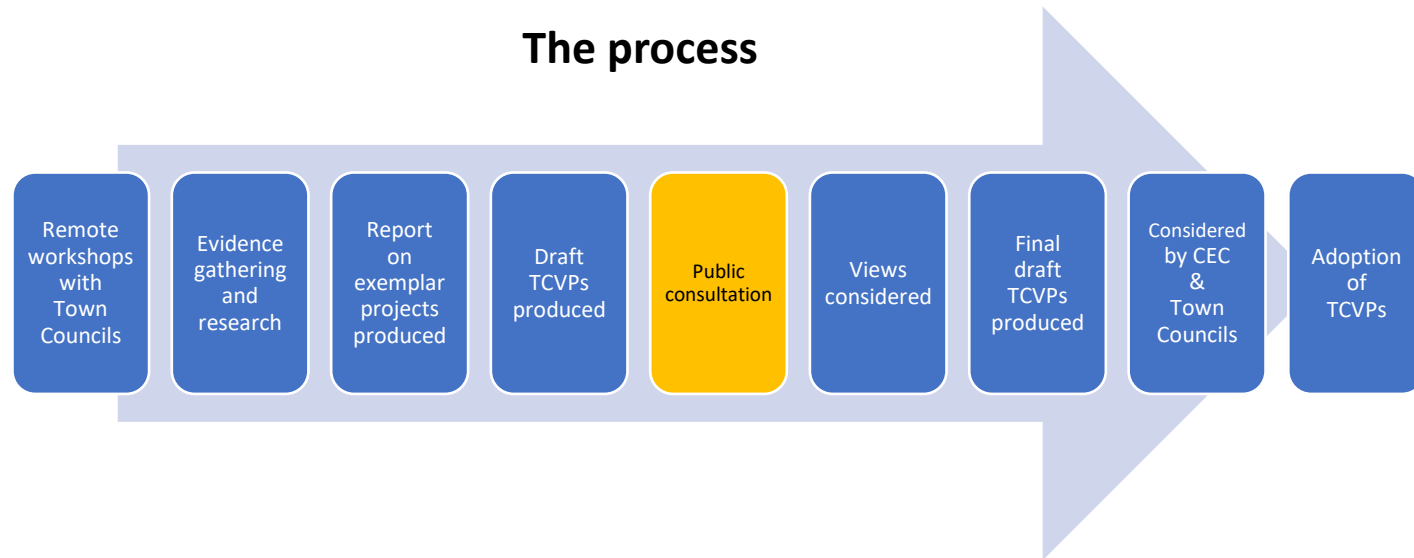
The process

Remote workshops with Town Councils

Evidence gathering and research

Report on exemplar projects produced

Draft TCVPs produced

Public consultation

Views considered

Final draft TCVPs produced

Considered by CEC & Town Councils

Adoption of TCVPs